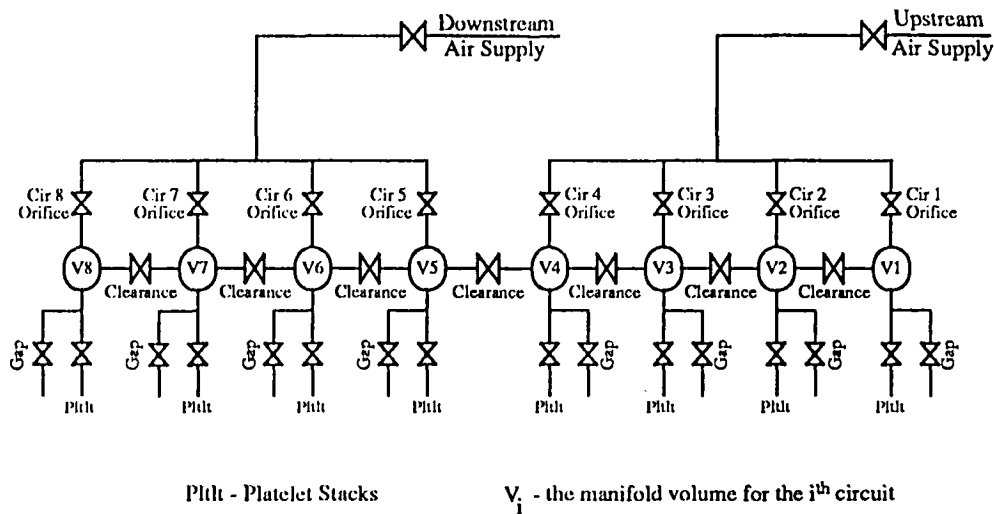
Downstream Air Supply

Upstream Air Supply

Cir 8 Orifice

Cir 7 Orifice

Cir 6 Orifice

Cir 5 Orifice

Cir 4 Orifice

Cir 3 Orifice

Cir 2 Orifice

Cir 1 Orifice

V8

V7

V6

V5

V4

V3

V2

V1

Clearance

Clearance

Clearance

Clearance

Clearance

Clearance

Clearance

Gap

Gap

Gap

Gap

Gap

Gap

Gap

Gap

Pltlt

Pltlt

Pltlt

Pltlt

Pltlt

Pltlt

Pltlt

Pltlt

Pltlt - Platelet Stacks

$V_i$ - the manifold volume for the $i^{th}$ circuit